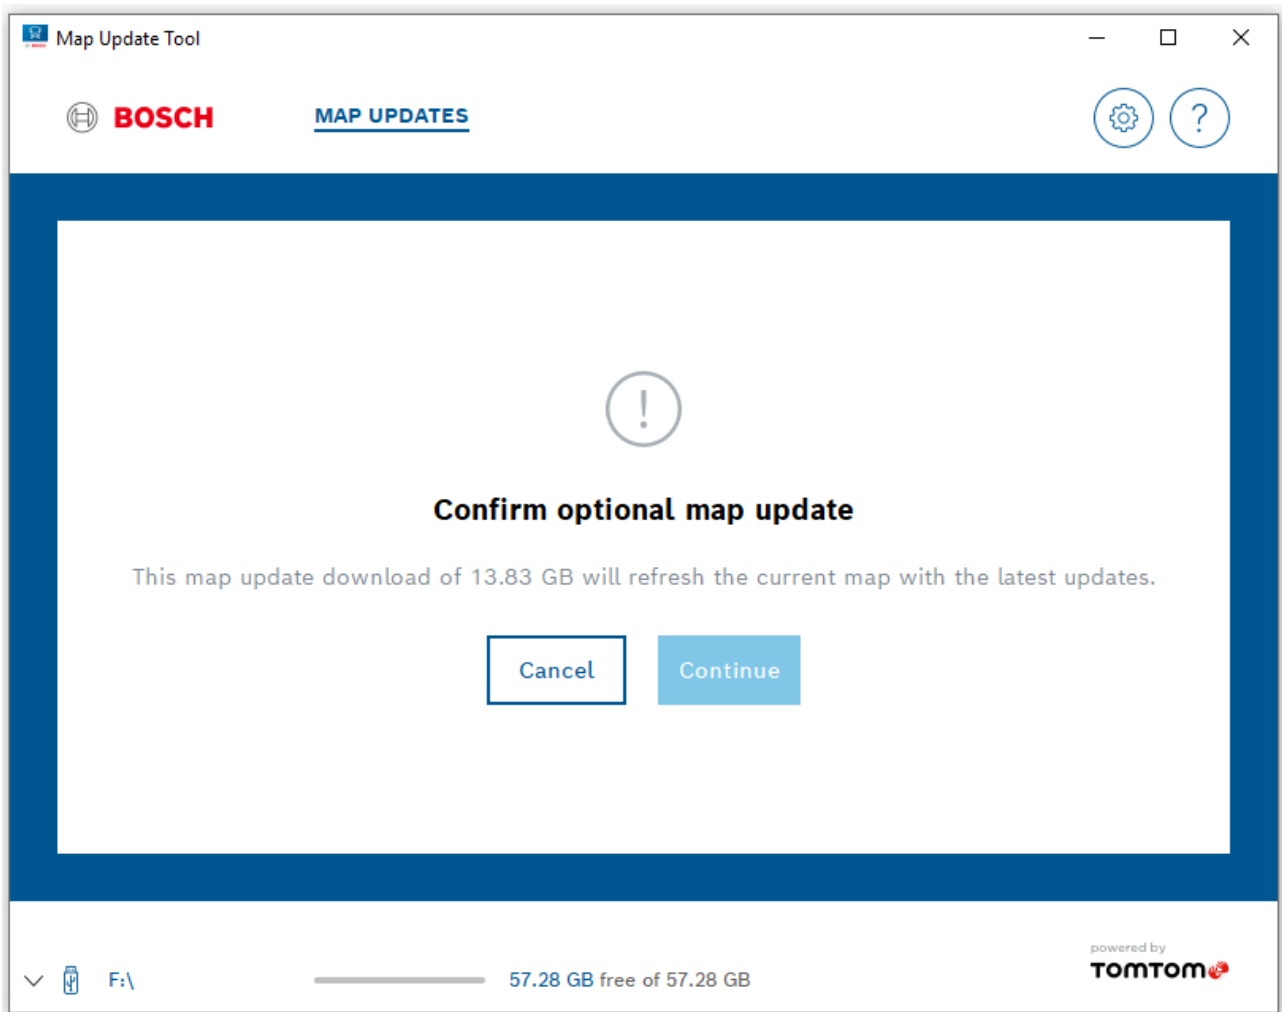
Map Update Tool

BOSCH

MAP UPDATES

?

!

Confirm optional map update

This map update download of 13.83 GB will refresh the current map with the latest updates.

Cancel

Continue

F:\

57.28 GB free of 57.28 GB

powered by
TOMTOM